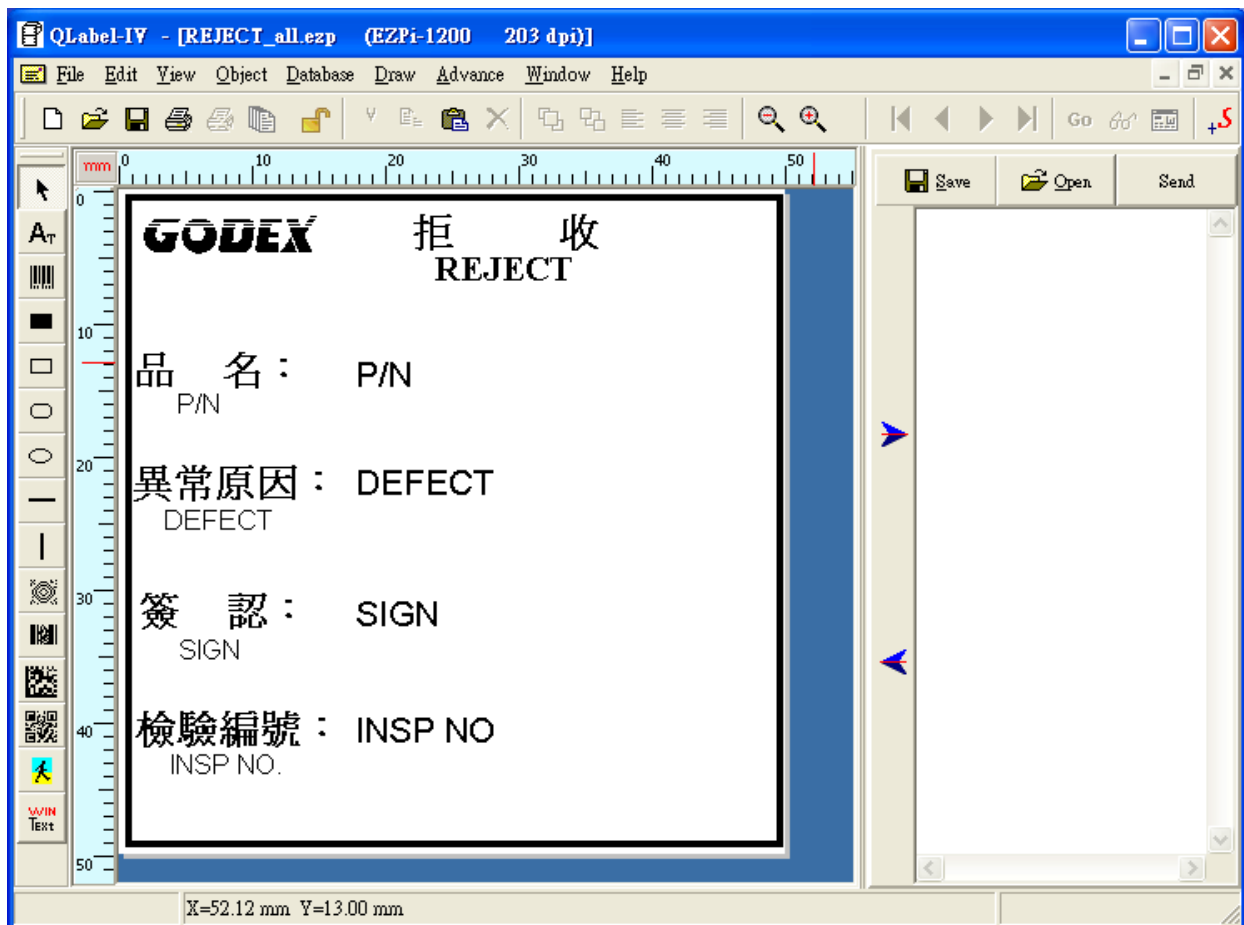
QLabel-IV - [REJECT_all.ezp (EZPi-1200 203 dpi)]

File Edit View Object Database Draw Advance Window Help

Go

mm 0 10 20 30 40 50

0 10 20 30 40 50

Save Open Send

GODEX 拒 收
REJECT

品 名： P/N
P/N

異常原因： DEFECT
DEFECT

簽 認： SIGN
SIGN

檢驗編號： INSP NO
INSP NO.

WIN TEXT

X=52.12 mm Y=13.00 mm